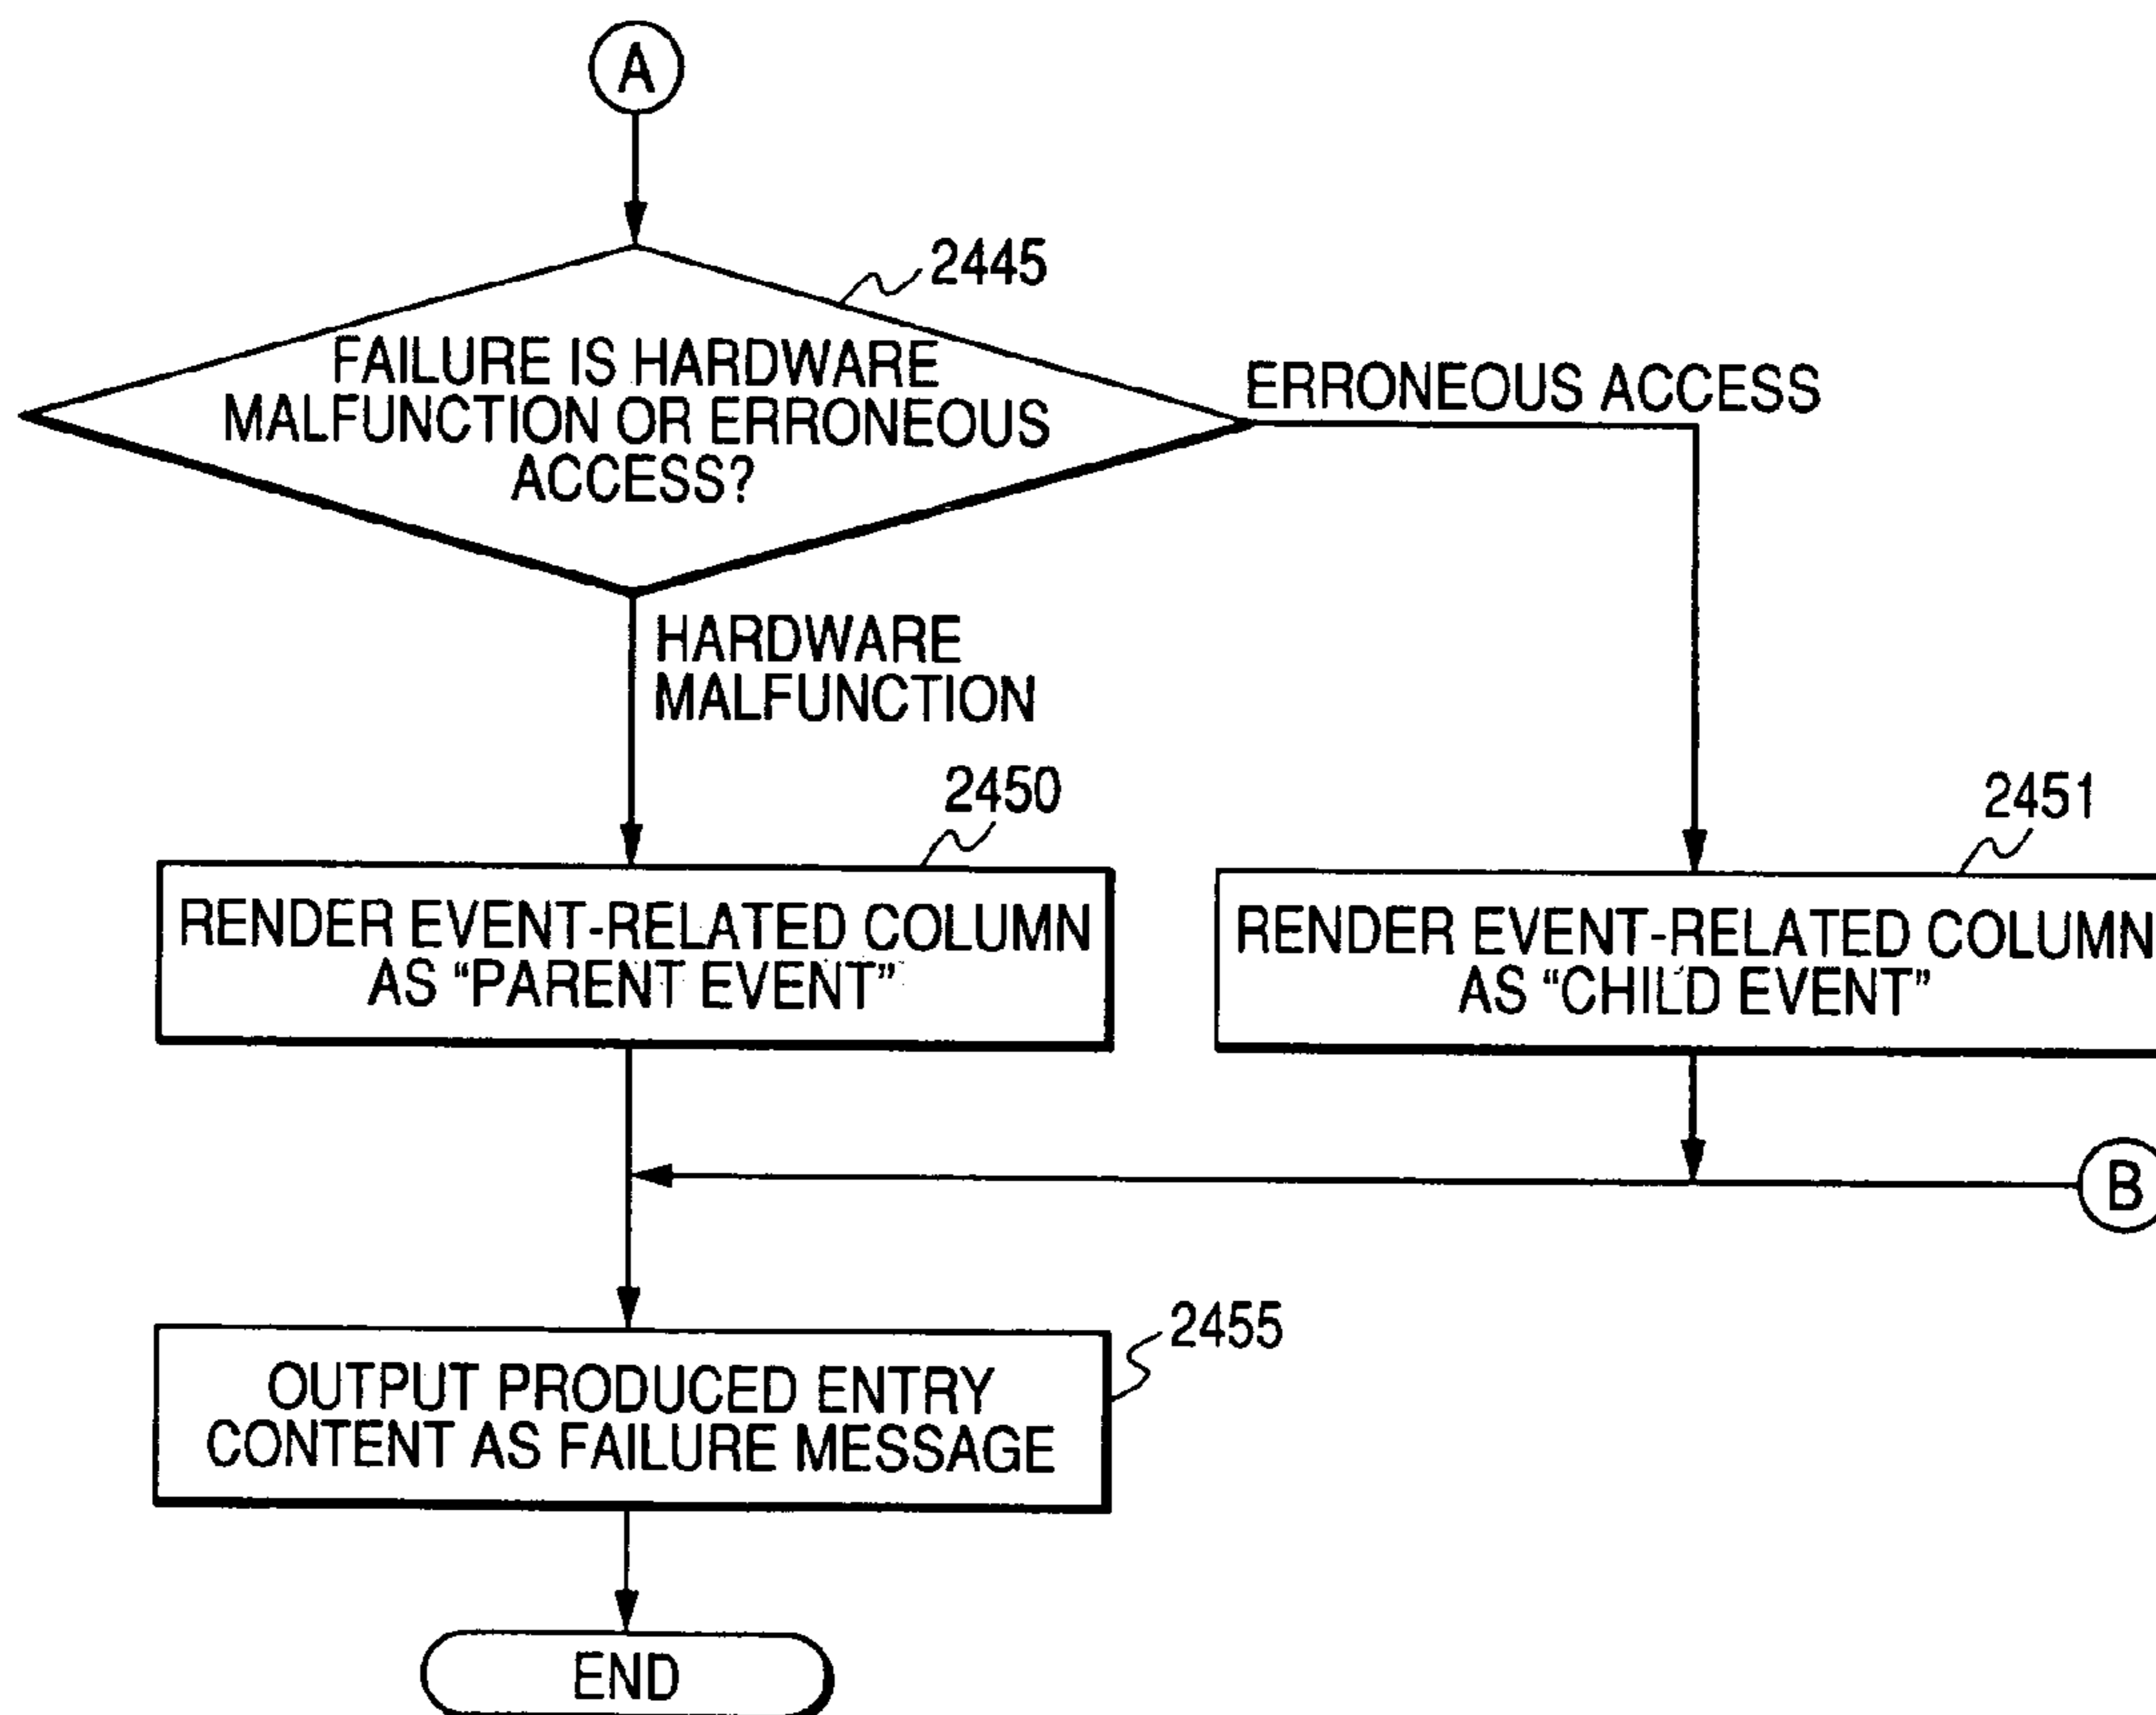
A

2445

FAILURE IS HARDWARE MALFUNCTION OR ERRONEOUS ACCESS?

ERRONEOUS ACCESS

HARDWARE MALFUNCTION

2450

RENDER EVENT-RELATED COLUMN AS "PARENT EVENT"

2451

RENDER EVENT-RELATED COLUMN AS "CHILD EVENT"

B

2455

OUTPUT PRODUCED ENTRY CONTENT AS FAILURE MESSAGE

END